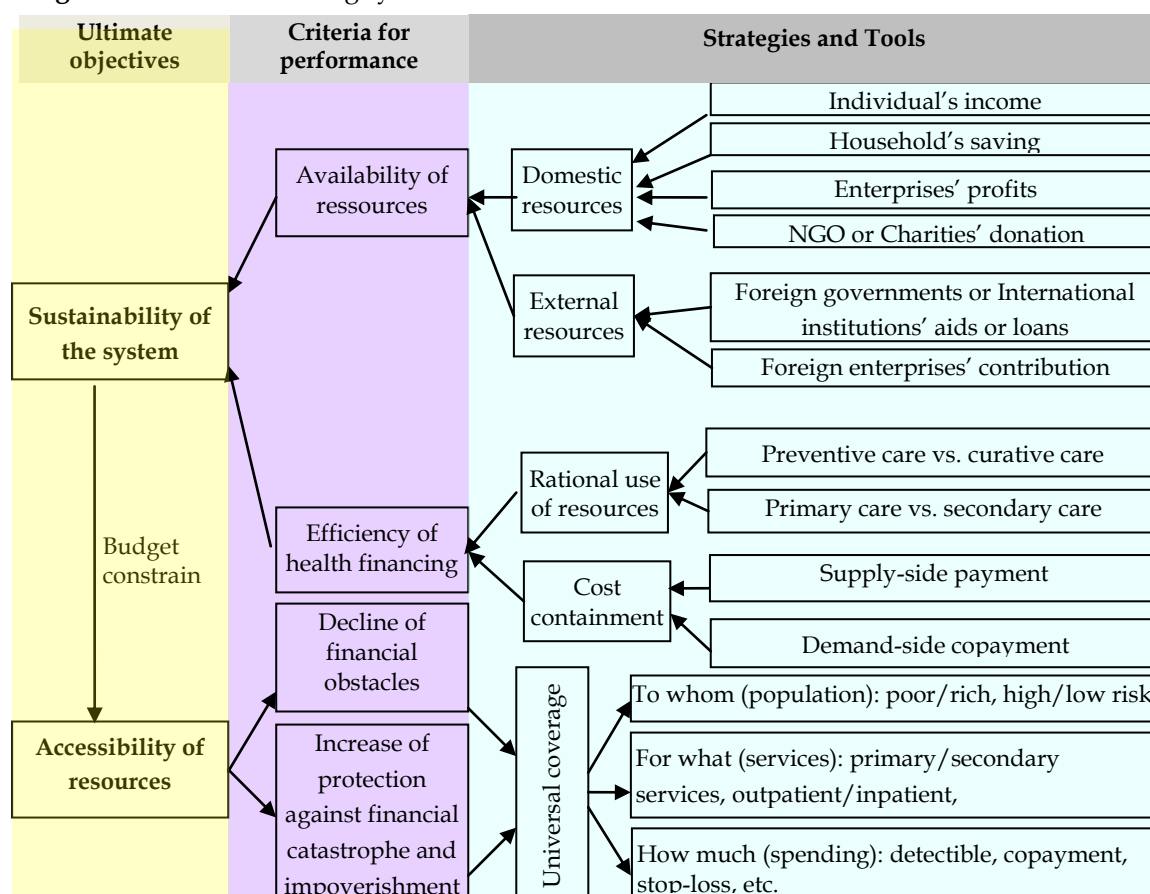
| Ultimate objectives | Criteria for performance | Strategies and Tools |
|---|---|---|

Individual's income

Household's saving

Availability of ressources

Domestic resources

Enterprises' profits

NGO or Charities' donation

External resources

Foreign governments or International institutions' aids or loans

Sustainability of the system

Foreign enterprises' contribution

Preventive care vs. curative care

Rational use of resources

Primary care vs. secondary care

Budget constrain

Efficiency of health financing

Cost containment

Supply-side payment

Decline of financial obstacles

Demand-side copayment

Universal coverage

To whom (population): poor/rich, high/low risk

Accessibility of resources

Increase of protection against financial catastrophe and impoverishment

For what (services): primary/secondary services, outpatient/inpatient,

How much (spending): detectible, copayment, stop-loss, etc.